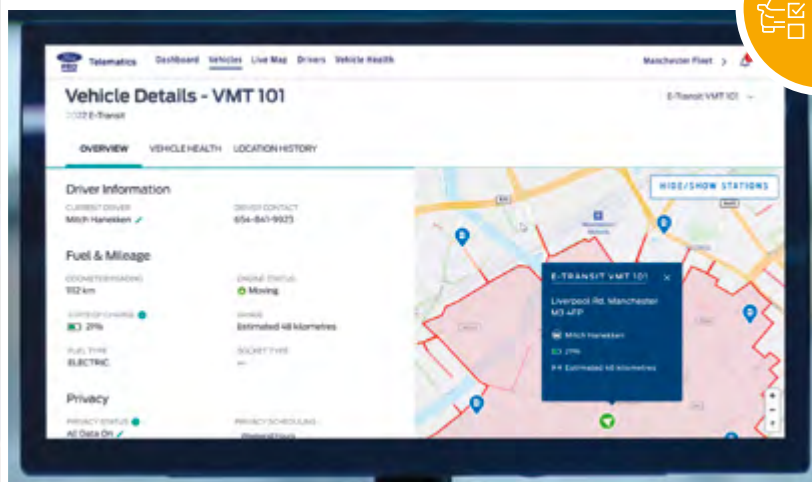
Telematics Dashboard Vehicles Live Map Drivers Vehicle Health

Manchester Fleet >

Vehicle Details - VMT 101

2022 E-Transit

E-Transit VMT 101

OVERVIEW VEHICLE HEALTH LOCATION HISTORY

Driver Information

CURRENT DRIVER
Mitch Hanekken

DRIVER CONTACT
654-841-9923

Fuel & Mileage

ODOMETER READING
1112 km

ENGINE STATUS
Moving

STATE OF CHARGE
21%

RANGE
Estimated 48 kilometres

FUEL TYPE
ELECTRIC

SOCKET TYPE
—

Privacy

PRIVACY STATUS
All Data On

PRIVACY SCHEDULING
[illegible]

HIDE/SHOW STATIONS

E-TRANSIT VMT 101

Liverpool Rd, Manchester M3 4FP

Mitch Hanekken

21%

Estimated 48 kilometres

+
−